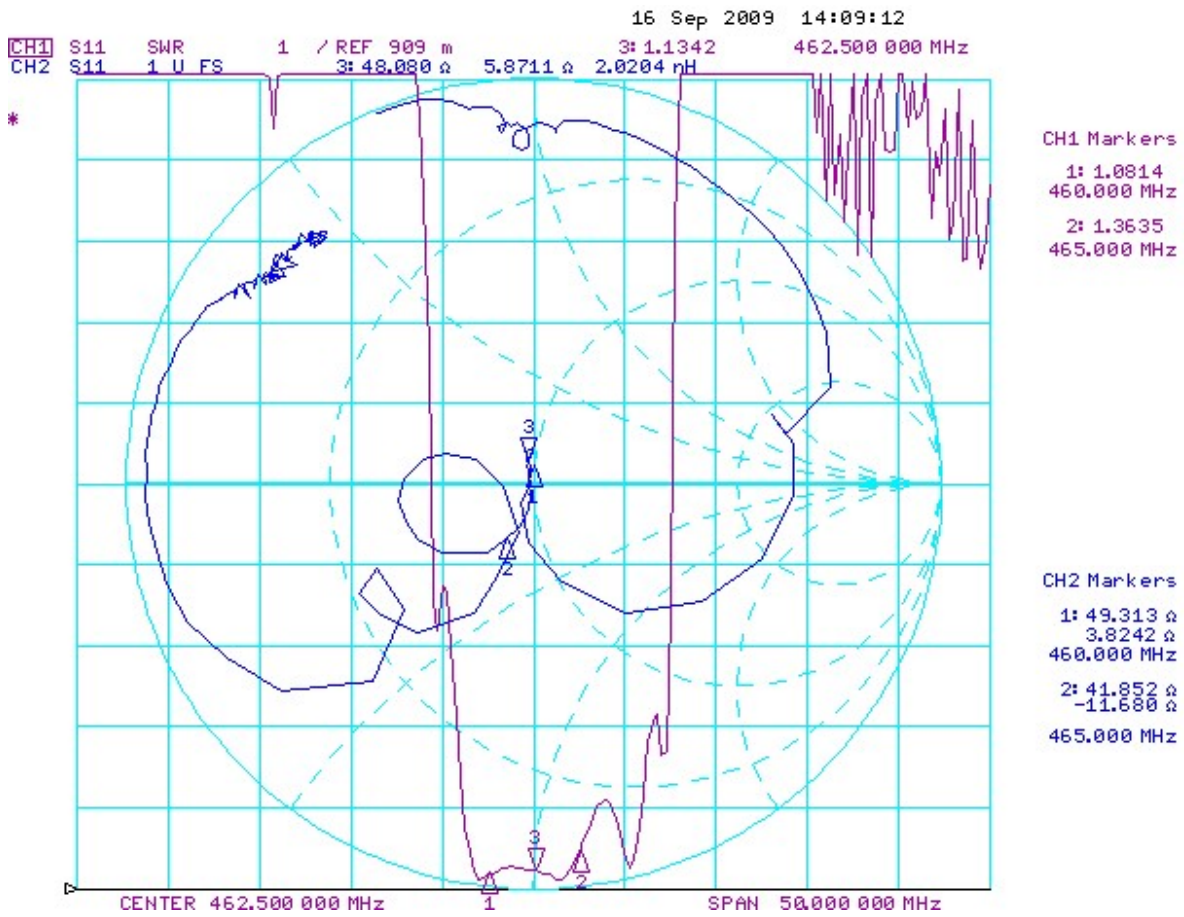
16 Sep 2009 14:09:12

CH1 S11 SWR 1 / REF 909 m 3: 1.1342 462.500 000 MHz
CH2 S11 1 U FS 3: 48.080 Ω 5.8711 Ω 2.0204 nH

*

CH1 Markers
1: 1.0814
460.000 MHz
2: 1.3635
465.000 MHz

3
1
2

CH2 Markers
1: 49.313 Ω
3.8242 Ω
460.000 MHz
2: 41.852 Ω
-11.680 Ω
465.000 MHz

3
1
2

CENTER 462.500 000 MHz SPAN 50.000 000 MHz